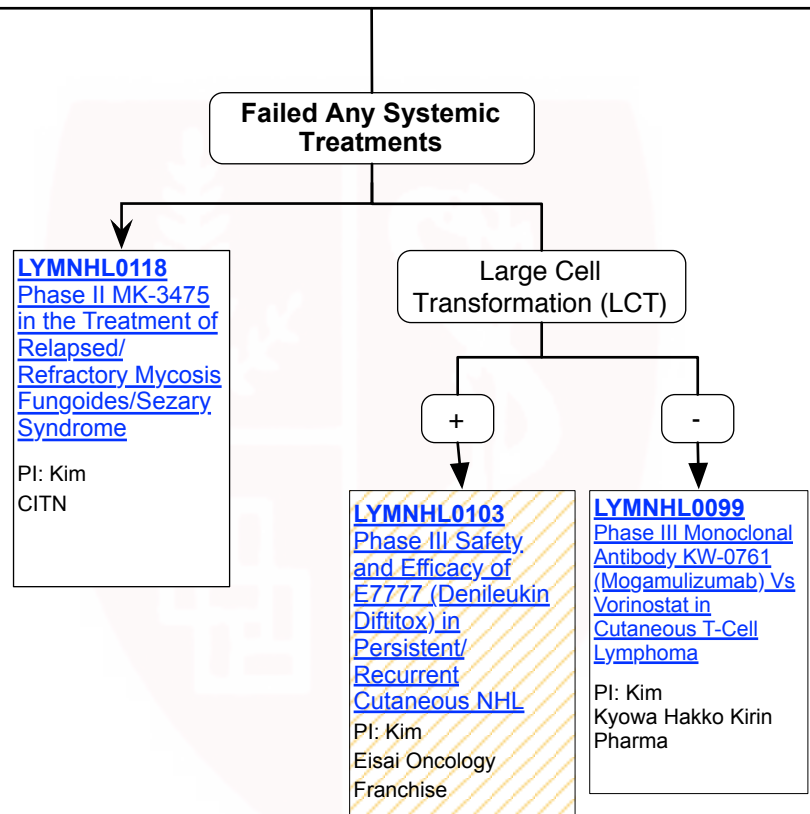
Failed Any Systemic Treatments

LYMNHL0118
Phase II MK-3475 in the Treatment of Relapsed/ Refractory Mycosis Fungoides/Sezary Syndrome

PI: Kim
CITN

Large Cell Transformation (LCT)

+

-

LYMNHL0103
Phase III Safety and Efficacy of E7777 (Denileukin Diftitox) in Persistent/ Recurrent Cutaneous NHL

PI: Kim
Eisai Oncology Franchise

LYMNHL0099
Phase III Monoclonal Antibody KW-0761 (Mogamulizumab) Vs Vorinostat in Cutaneous T-Cell Lymphoma

PI: Kim
Kyowa Hakko Kirin Pharma